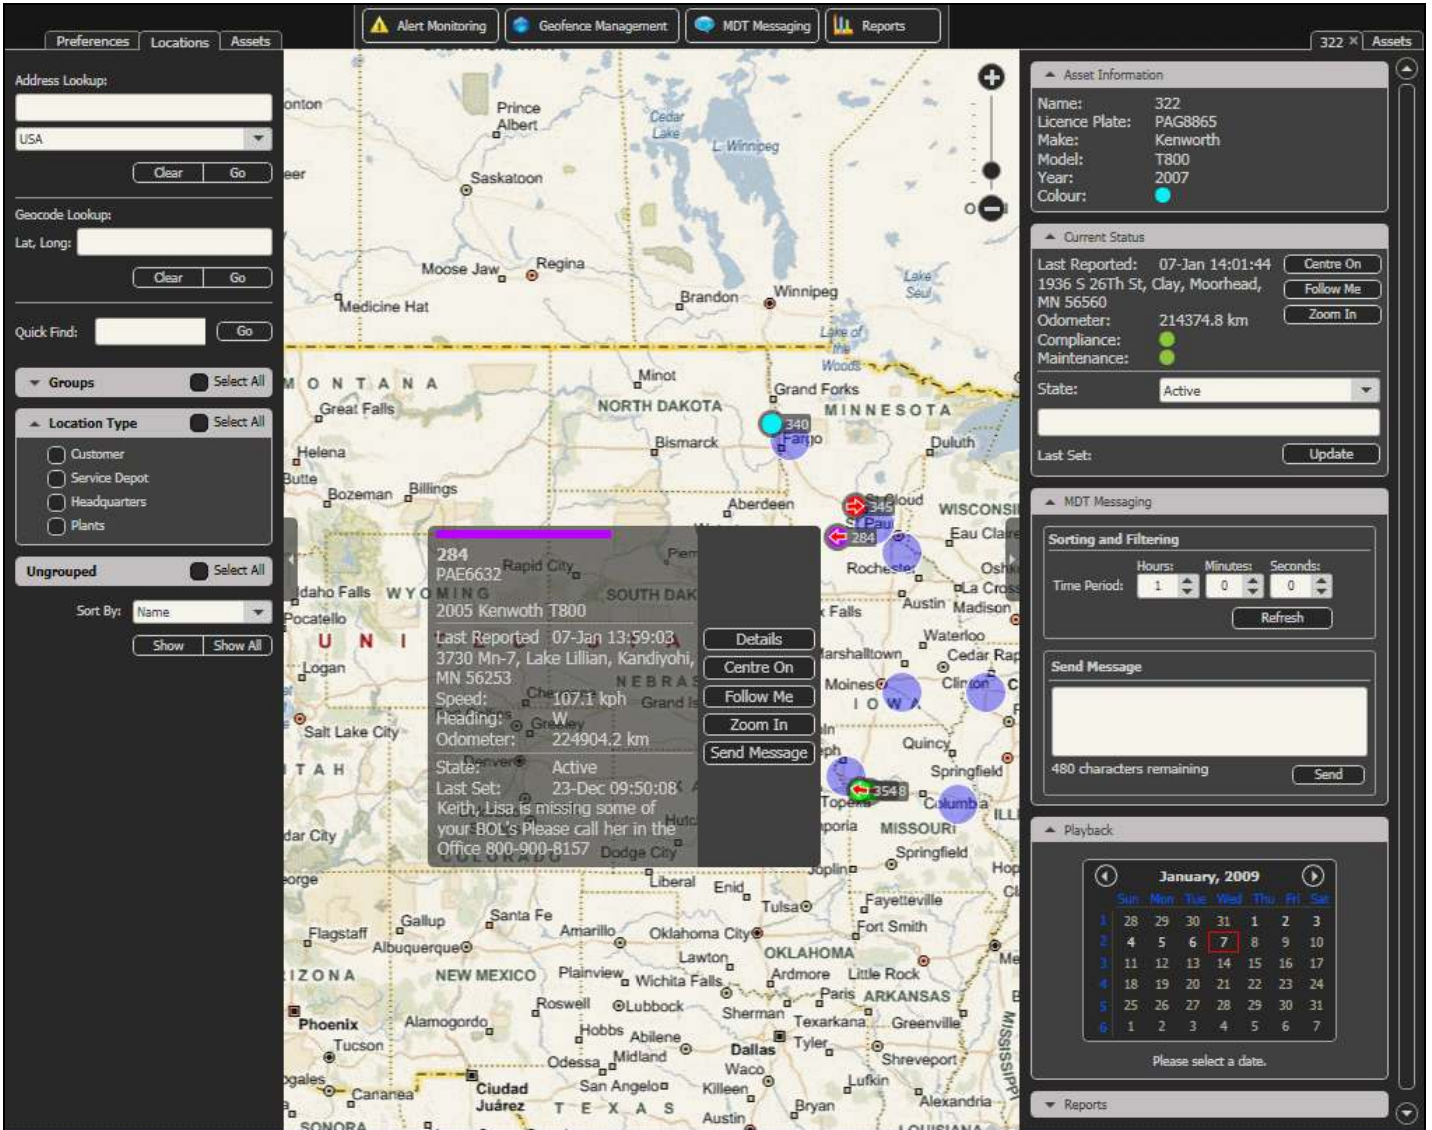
Preferences | Locations | Assets

Alert Monitoring | Geofence Management | MDT Messaging | Reports

322 × | Assets

Address Lookup:

USA

Clear | Go

Geocode Lookup:

Lat, Long:

Clear | Go

Quick Find: | Go

Groups | Select All

Location Type | Select All

Customer
Service Depot
Headquarters
Plants

Ungrouped | Select All

Sort By: Name

Show | Show All

284
PAE6632
2005 Kenworth T800
Last Reported 07-Jan 13:59:03
3730 Mn-7, Lake Lillian, Kandiyohi, MN 56253
Speed: 107.1 kph
Heading: W
Odometer: 224904.2 km
State: Active
Last Set: 23-Dec 09:50:08
Keith, Lisa is missing some of your BOL's Please call her in the Office 800-900-8157

Details
Centre On
Follow Me
Zoom In
Send Message

Prince Albert, Cedar Lake, L. Winnipeg, Saskatoon, Regina, Moose Jaw, Medicine Hat, Brandon, Winnipeg, Lake Seul, Lake of the Woods, MONTANA, Minot, Grand Forks, Great Falls, NORTH DAKOTA, MINNESOTA, Bismarck, 340, Fargo, Duluth, Helena, Butte, Bozeman, Billings, Aberdeen, St Cloud, 345, St Paul, 284, WISCONSIN, Eau Claire, Rochester, Oshkosh, La Crosse, Madison, Idaho Falls, WYOMING, Rapid City, Pierre, SOUTH DAKOTA, Pocatello, Sioux Falls, Waterloo, Cedar Rapids, Logan, NEBRASKA, Grand Island, Marshalltown, Des Moines, IOWA, Clinton, Salt Lake City, Greeley, Quincy, UTAH, Denver, Springfield, 3548, Topeka, Columbia, ILLINOIS, Cedar City, Emporia, MISSOURI, Hutchinson, COLORADO, Dodge City, Springfield, Joplin, Liberal, Enid, Tulsa, Fayetteville, Gallup, Santa Fe, Amarillo, Oklahoma City, Fort Smith, Flagstaff, Albuquerque, Lawton, OKLAHOMA, ARIZONA, NEW MEXICO, Plainview, Wichita Falls, Ardmore, Little Rock, Roswell, Lubbock, Paris, ARKANSAS, Phoenix, Alamogordo, Sherman, Texarkana, Greenville, Hobbs, Abilene, Tucson, Dallas, Tyler, Odessa, Midland, Waco, Shreveport, Nogales, Cananea, Ciudad Juárez, San Angelo, Killeen, Lufkin, TEXAS, Bryan, Alexandria, Austin, SONORA, LOUISIANA, MISSISSIPPI

Asset Information
Name: 322
Licence Plate: PAG8865
Make: Kenworth
Model: T800
Year: 2007
Colour:

Current Status
Last Reported: 07-Jan 14:01:44
1936 S 26Th St, Clay, Moorhead, MN 56560
Odometer: 214374.8 km
Compliance:
Maintenance:
Centre On
Follow Me
Zoom In
State: Active
Last Set:
Update

MDT Messaging
Sorting and Filtering
Time Period: Hours: 1 Minutes: 0 Seconds: 0
Refresh

Send Message
480 characters remaining
Send

Playback
January, 2009
| | Sun | Mon | Tue | Wed | Thu | Fri | Sat |
|---|---|---|---|---|---|---|---|
| 1 | 28 | 29 | 30 | 31 | 1 | 2 | 3 |
| 2 | 4 | 5 | 6 | 7 | 8 | 9 | 10 |
| 3 | 11 | 12 | 13 | 14 | 15 | 16 | 17 |
| 4 | 18 | 19 | 20 | 21 | 22 | 23 | 24 |
| 5 | 25 | 26 | 27 | 28 | 29 | 30 | 31 |
| 6 | 1 | 2 | 3 | 4 | 5 | 6 | 7 |
Please select a date.

Reports